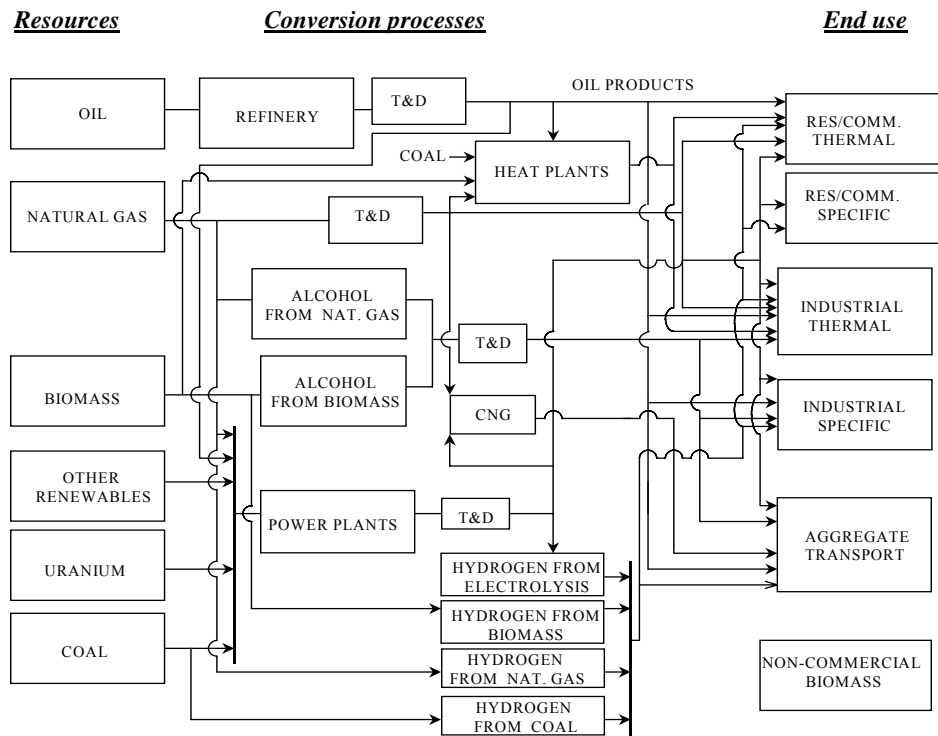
Resources

Conversion processes

End use

OIL

REFINERY

T&D

OIL PRODUCTS

RES/COMM. THERMAL

COAL

HEAT PLANTS

NATURAL GAS

T&D

RES/COMM. SPECIFIC

ALCOHOL FROM NAT. GAS

INDUSTRIAL THERMAL

T&D

BIOMASS

ALCOHOL FROM BIOMASS

CNG

INDUSTRIAL SPECIFIC

OTHER RENEWABLES

POWER PLANTS

T&D

AGGREGATE TRANSPORT

URANIUM

HYDROGEN FROM ELECTROLYSIS

HYDROGEN FROM BIOMASS

COAL

HYDROGEN FROM NAT. GAS

NON-COMMERCIAL BIOMASS

HYDROGEN FROM COAL